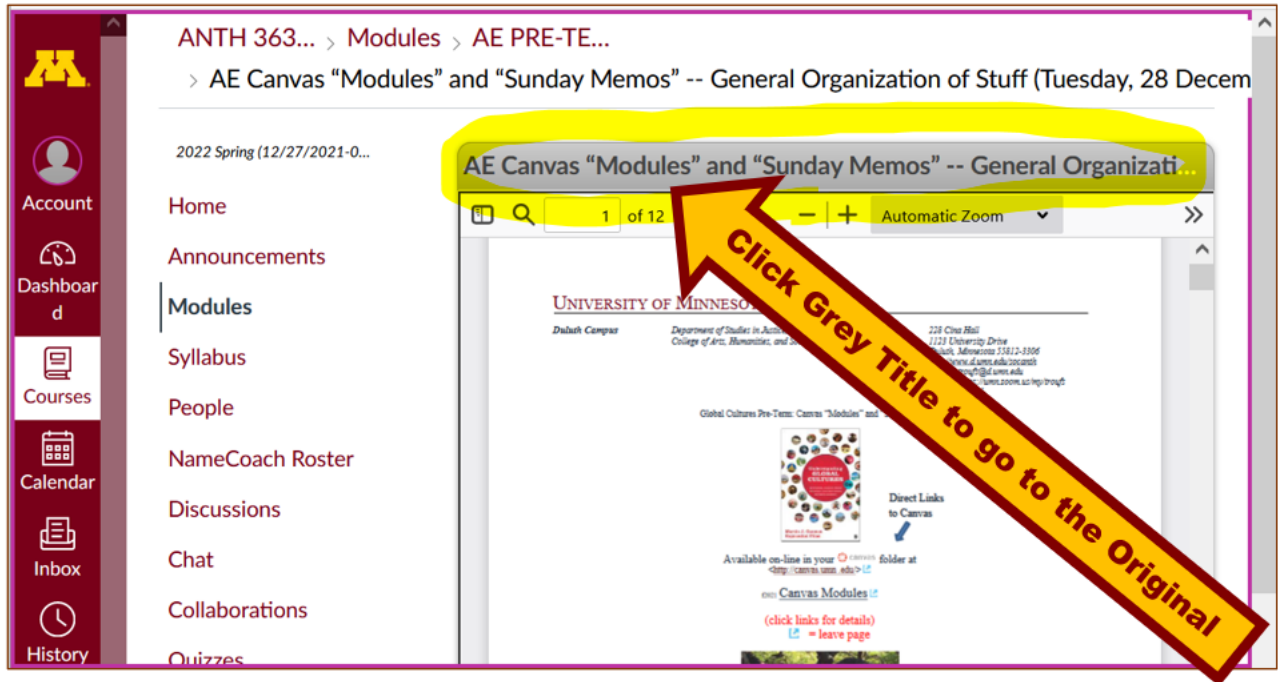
Account

Dashboard

Courses

Calendar

Inbox

History

ANTH 363... > Modules > AE PRE-TE...

> AE Canvas "Modules" and "Sunday Memos" -- General Organization of Stuff (Tuesday, 28 Decem

2022 Spring (12/27/2021-0...

Home

Announcements

Modules

Syllabus

People

NameCoach Roster

Discussions

Chat

Collaborations

Quizzes

AE Canvas "Modules" and "Sunday Memos" -- General Organizati...

1 of 12

Automatic Zoom

UNIVERSITY OF MINNESO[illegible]

Duluth Campus

Department of Studies in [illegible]
College of Arts, Humanities, and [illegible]

228 Cina Hall
1123 University Drive
Duluth, Minnesota 55812-3306
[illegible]

Global Cultures Pre-Term: Canvas "Modules" and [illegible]

GLOBAL CULTURES

Direct Links to Canvas

Available on-line in your canvas folder at <http://canvas.umn.edu>

Canvas Modules

(click links for details)
= leave page

Click Grey Title to go to the Original